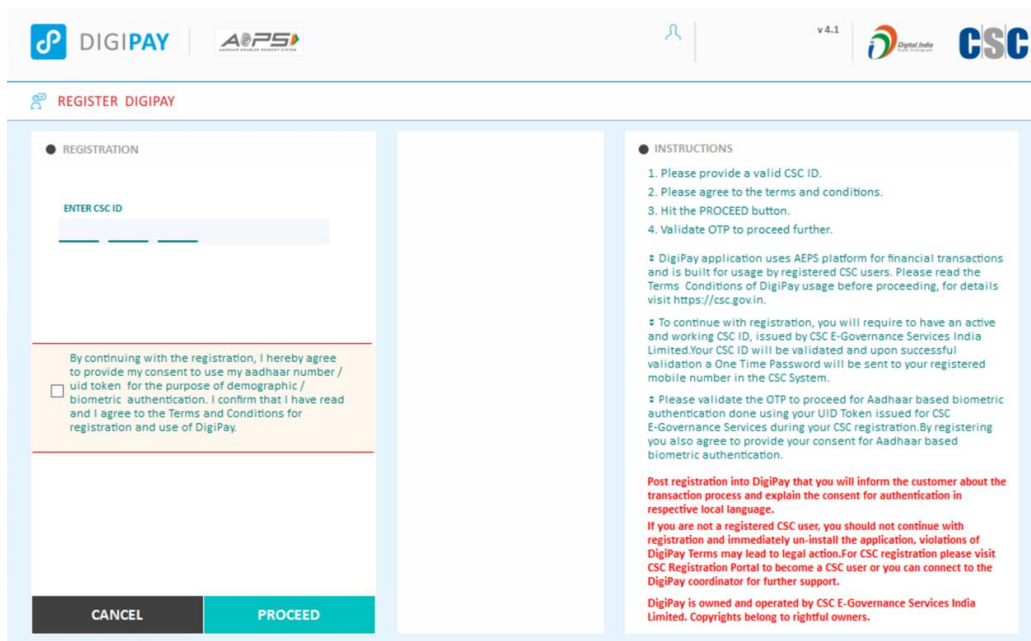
DIGIPAY | AePS AADHAAR ENABLED PAYMENT SYSTEM

v 4.1

Digital India

CSC

REGISTER DIGIPAY

REGISTRATION

ENTER CSC ID

By continuing with the registration, I hereby agree to provide my consent to use my aadhaar number / uid token for the purpose of demographic / biometric authentication. I confirm that I have read and I agree to the Terms and Conditions for registration and use of DigiPay.

CANCEL

PROCEED

INSTRUCTIONS

1. Please provide a valid CSC ID.

2. Please agree to the terms and conditions.

3. Hit the PROCEED button.

4. Validate OTP to proceed further.

DigiPay application uses AEPS platform for financial transactions and is built for usage by registered CSC users. Please read the Terms Conditions of DigiPay usage before proceeding, for details visit https://csc.gov.in.

To continue with registration, you will require to have an active and working CSC ID, issued by CSC E-Governance Services India Limited.Your CSC ID will be validated and upon successful validation a One Time Password will be sent to your registered mobile number in the CSC System.

Please validate the OTP to proceed for Aadhaar based biometric authentication done using your UID Token issued for CSC E-Governance Services during your CSC registration.By registering you also agree to provide your consent for Aadhaar based biometric authentication.

Post registration into DigiPay that you will inform the customer about the transaction process and explain the consent for authentication in respective local language.

If you are not a registered CSC user, you should not continue with registration and immediately un-install the application, violations of DigiPay Terms may lead to legal action.For CSC registration please visit CSC Registration Portal to become a CSC user or you can connect to the DigiPay coordinator for further support.

DigiPay is owned and operated by CSC E-Governance Services India Limited. Copyrights belong to rightful owners.